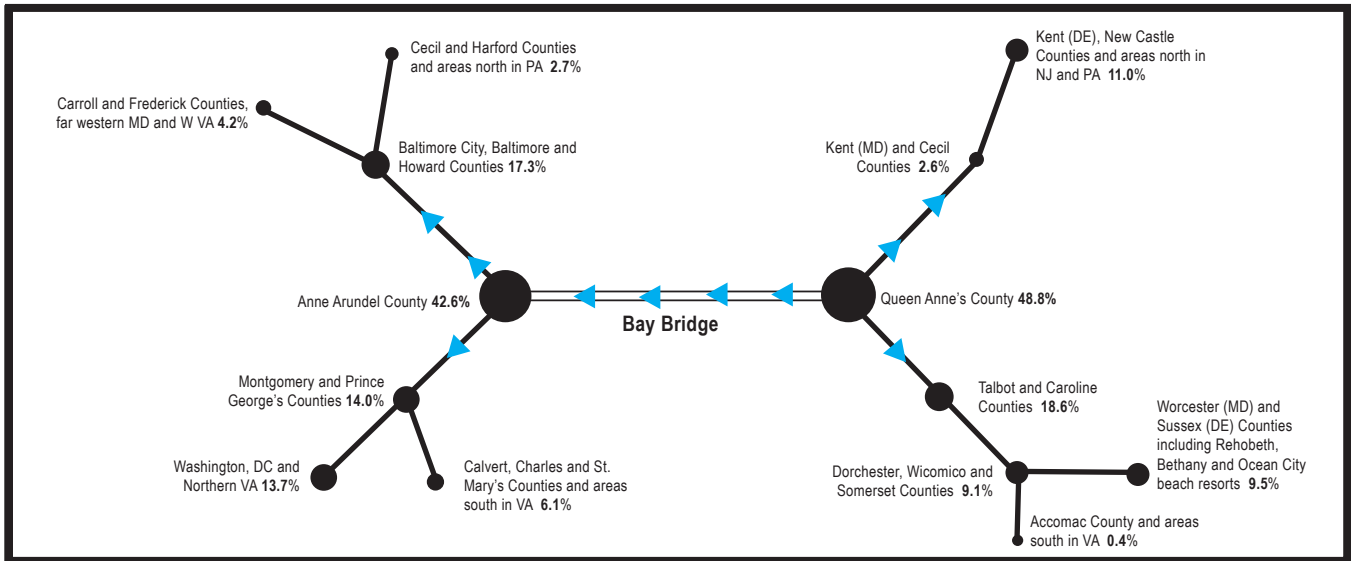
Cecil and Harford Counties and areas north in PA **2.7%**

Carroll and Frederick Counties, far western MD and W VA **4.2%**

Baltimore City, Baltimore and Howard Counties **17.3%**

Kent (DE), New Castle Counties and areas north in NJ and PA **11.0%**

Kent (MD) and Cecil Counties **2.6%**

Anne Arundel County **42.6%**

Bay Bridge

Queen Anne's County **48.8%**

Montgomery and Prince George's Counties **14.0%**

Talbot and Caroline Counties **18.6%**

Worcester (MD) and Sussex (DE) Counties including Rehobeth, Bethany and Ocean City beach resorts **9.5%**

Washington, DC and Northern VA **13.7%**

Calvert, Charles and St. Mary's Counties and areas south in VA **6.1%**

Dorchester, Wicomico and Somerset Counties **9.1%**

Accomac County and areas south in VA **0.4%**